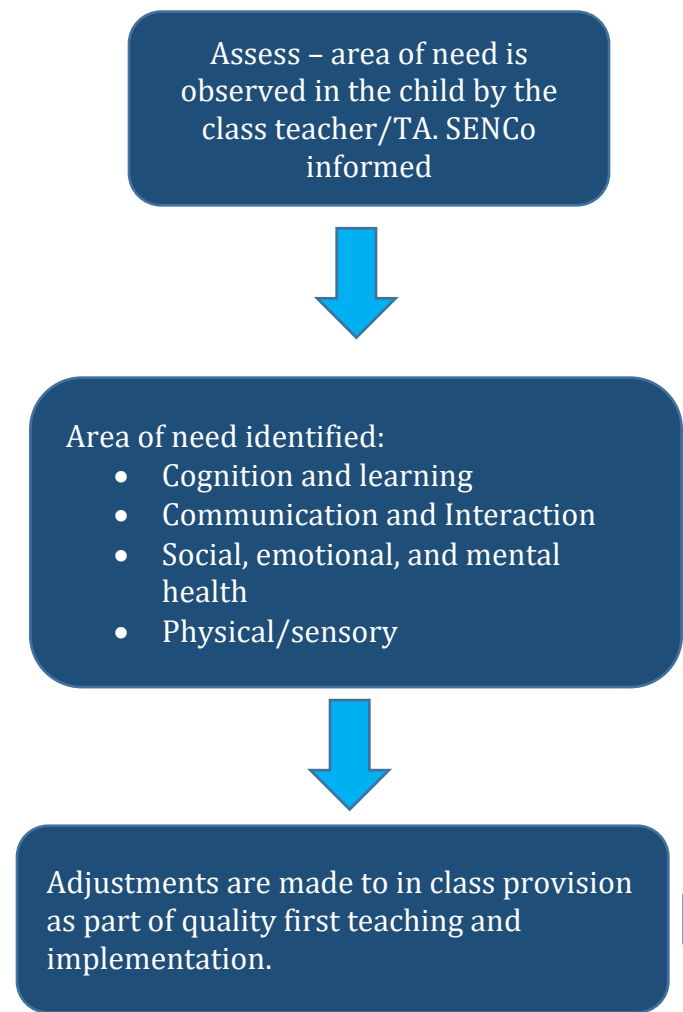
Assess – area of need is observed in the child by the class teacher/TA. SENCo informed

Area of need identified:
- Cognition and learning
- Communication and Interaction
- Social, emotional, and mental health
- Physical/sensory

Adjustments are made to in class provision as part of quality first teaching and implementation.